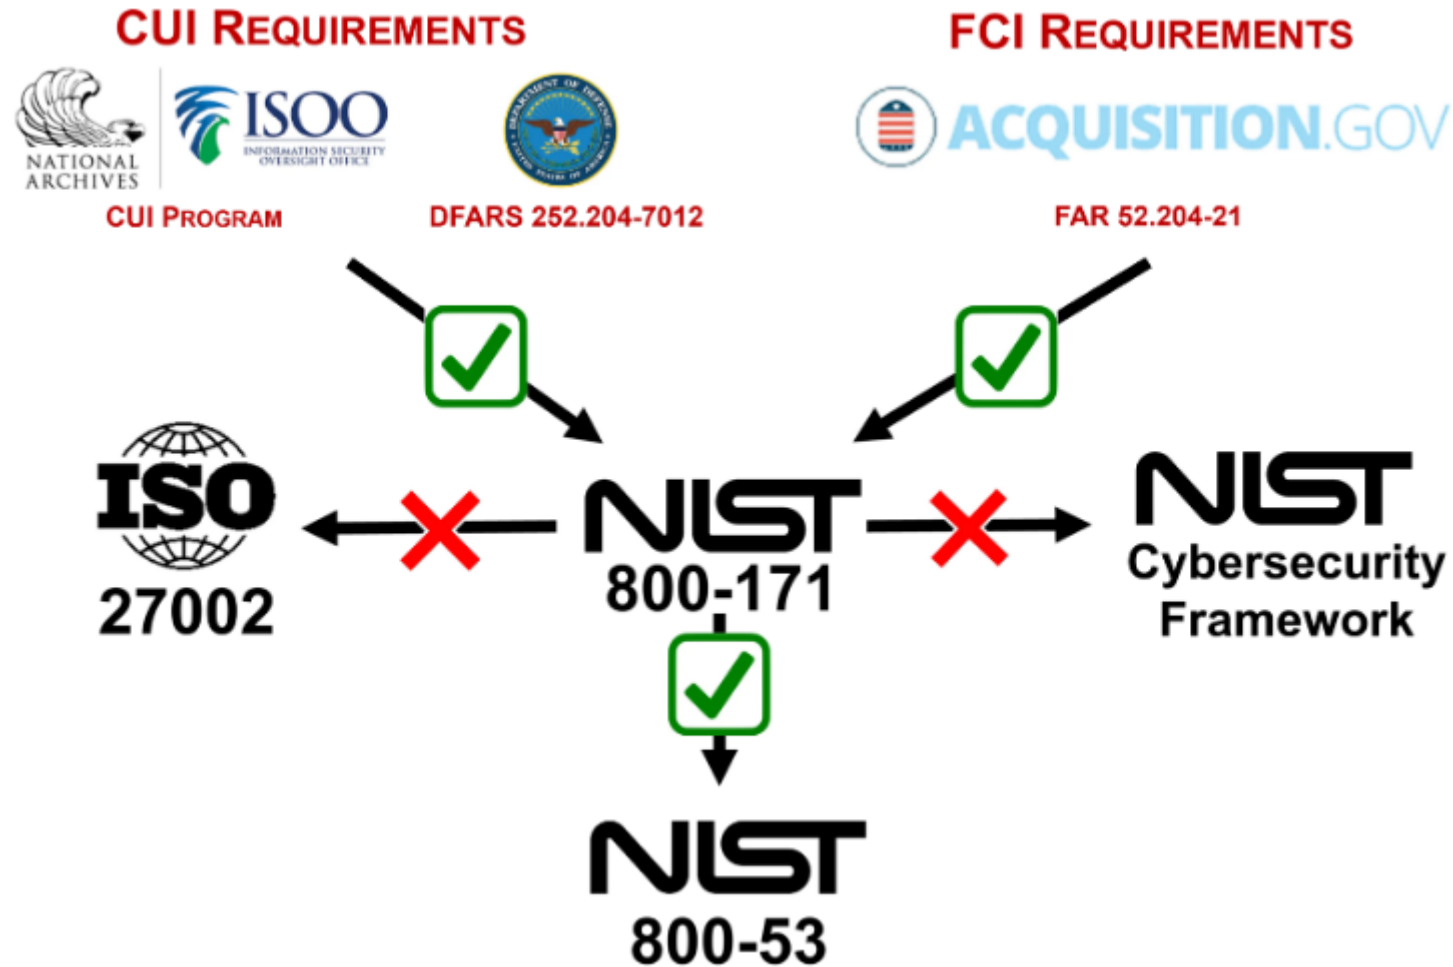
CUI REQUIREMENTS

FCI REQUIREMENTS

NATIONAL ARCHIVES

ISOO
INFORMATION SECURITY OVERSIGHT OFFICE

DEPARTMENT OF DEFENSE UNITED STATES OF AMERICA

ACQUISITION.GOV

CUI PROGRAM

DFARS 252.204-7012

FAR 52.204-21

ISO
27002

NIST
800-171

NIST
Cybersecurity Framework

NIST
800-53